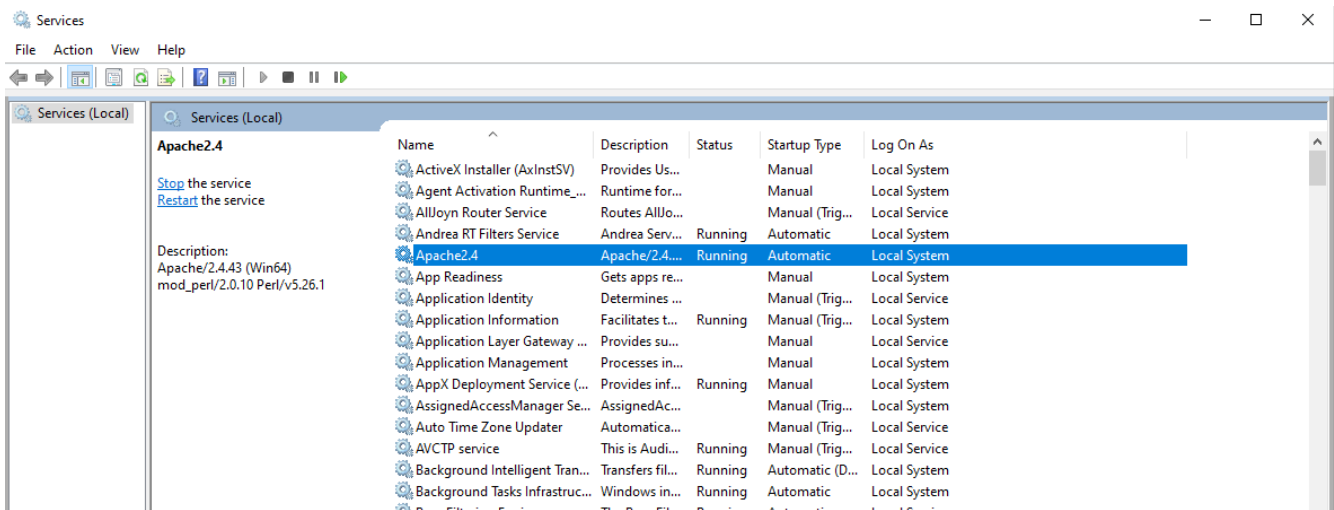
Services

File Action View Help

Services (Local)

Services (Local)

Apache2.4

Stop the service
Restart the service

Description:
Apache/2.4.43 (Win64) mod_perl/2.0.10 Perl/v5.26.1

| Name | Description | Status | Startup Type | Log On As |
|---|---|---|---|---|
| ActiveX Installer (AxInstSV) | Provides Us... | | Manual | Local System |
| Agent Activation Runtime_... | Runtime for... | | Manual | Local System |
| AllJoyn Router Service | Routes AllJo... | | Manual (Trig... | Local Service |
| Andrea RT Filters Service | Andrea Serv... | Running | Automatic | Local System |
| Apache2.4 | Apache/2.4.... | Running | Automatic | Local System |
| App Readiness | Gets apps re... | | Manual | Local System |
| Application Identity | Determines ... | | Manual (Trig... | Local Service |
| Application Information | Facilitates t... | Running | Manual (Trig... | Local System |
| Application Layer Gateway ... | Provides su... | | Manual | Local Service |
| Application Management | Processes in... | | Manual | Local System |
| AppX Deployment Service (... | Provides inf... | Running | Manual | Local System |
| AssignedAccessManager Se... | AssignedAc... | | Manual (Trig... | Local System |
| Auto Time Zone Updater | Automatica... | | Manual (Trig... | Local Service |
| AVCTP service | This is Audi... | Running | Manual (Trig... | Local Service |
| Background Intelligent Tran... | Transfers fil... | Running | Automatic (D... | Local System |
| Background Tasks Infrastruc... | Windows in... | Running | Automatic | Local System |